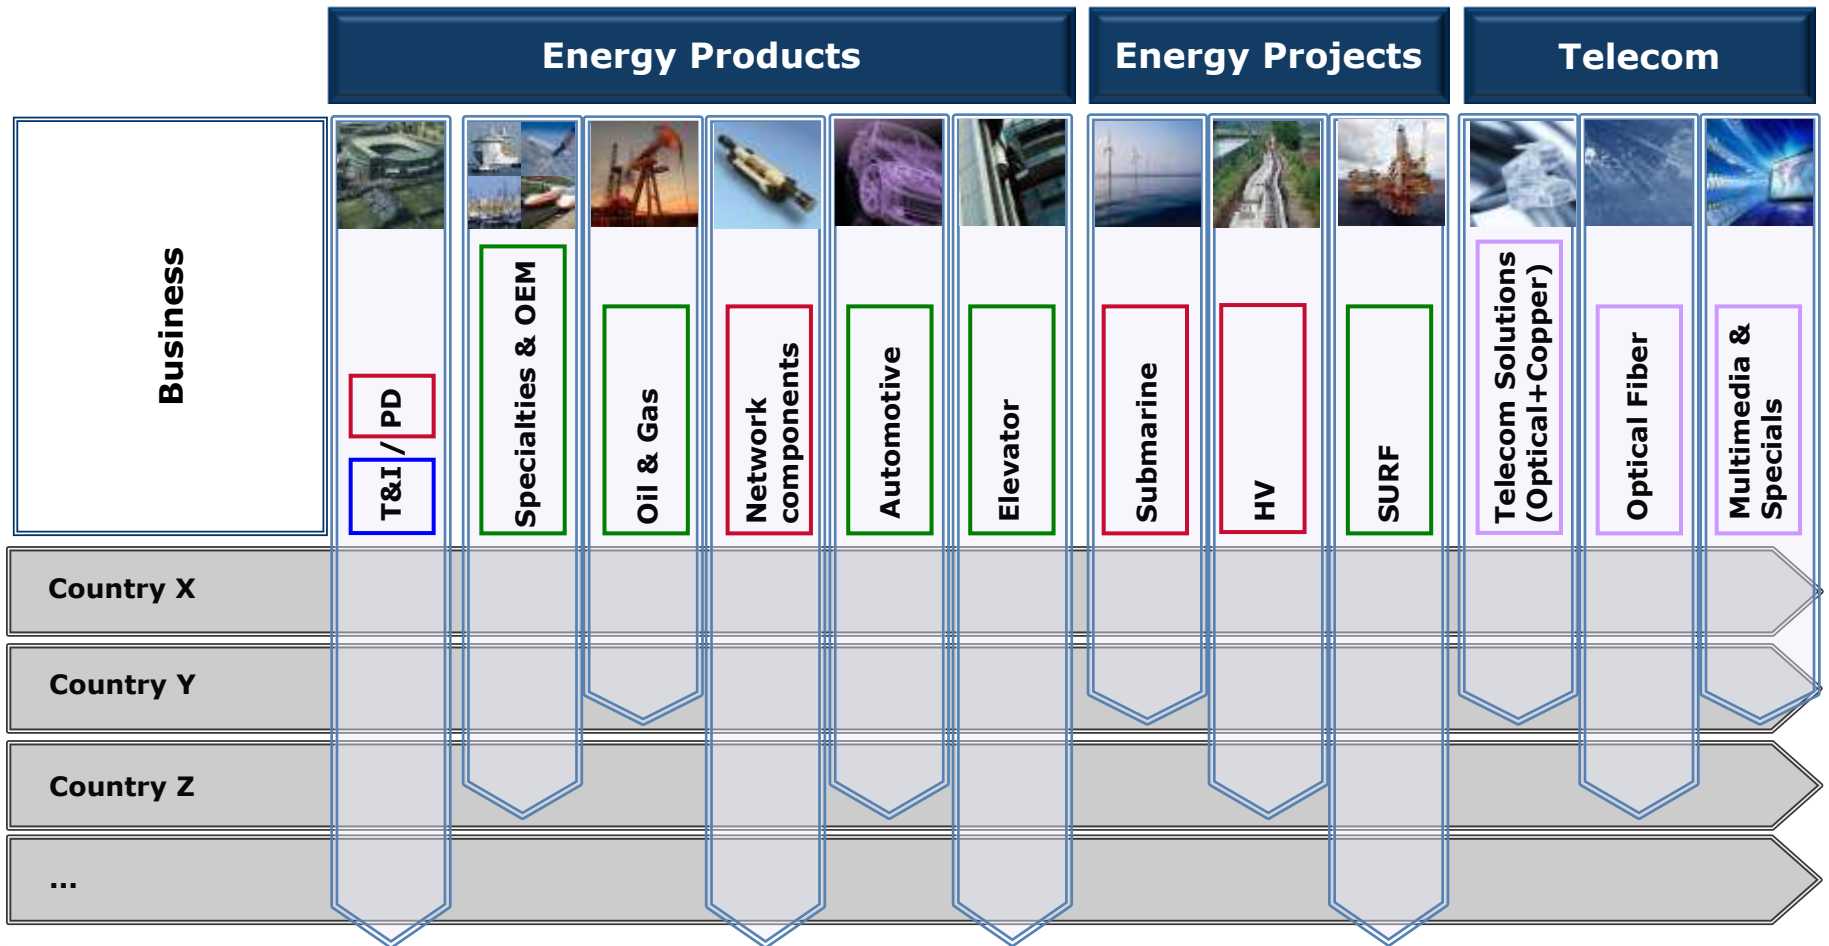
Energy Products

Energy Projects

Telecom

Business

T&I / PD

Specialties & OEM

Oil & Gas

Network components

Automotive

Elevator

Submarine

HV

SURF

Telecom Solutions (Optical+Copper)

Optical Fiber

Multimedia & Specials

Country X

Country Y

Country Z

...